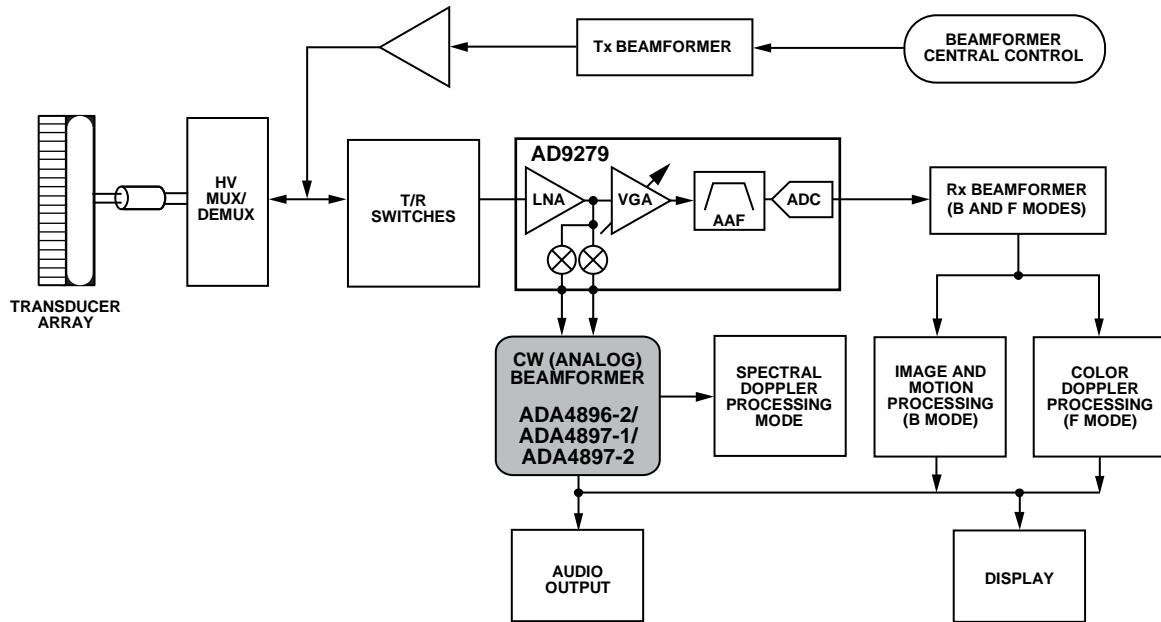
Tx BEAMFORMER

BEAMFORMER CENTRAL CONTROL

HV MUX/ DEMUX

T/R SWITCHES

AD9279

LNA

VGA

AAF

ADC

Rx BEAMFORMER (B AND F MODES)

TRANSDUCER ARRAY

CW (ANALOG) BEAMFORMER

ADA4896-2/ ADA4897-1/ ADA4897-2

SPECTRAL DOPPLER PROCESSING MODE

IMAGE AND MOTION PROCESSING (B MODE)

COLOR DOPPLER PROCESSING (F MODE)

AUDIO OUTPUT

DISPLAY